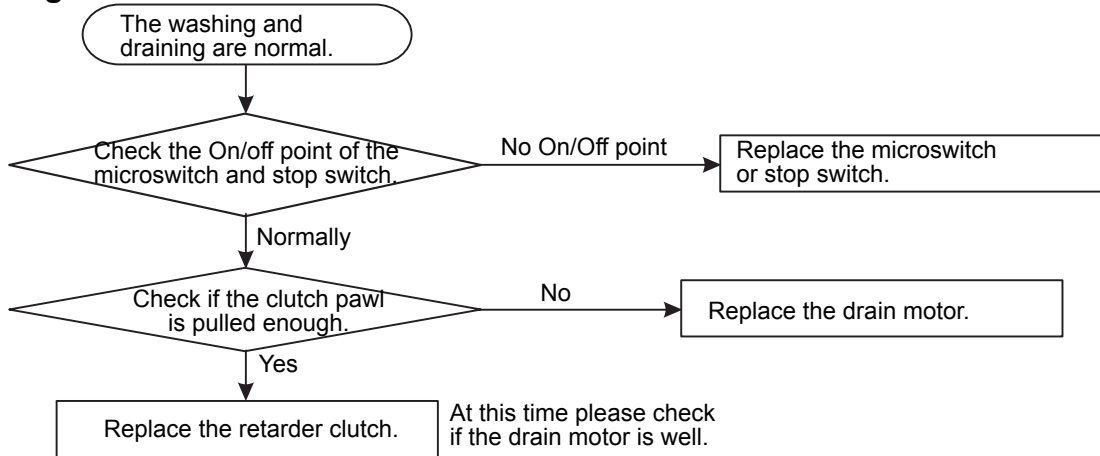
The washing and draining are normal.

Check the On/off point of the microswitch and stop switch.

No On/Off point

Replace the microswitch or stop switch.

Normally

Check if the clutch pawl is pulled enough.

No

Replace the drain motor.

Yes

Replace the retarder clutch.

At this time please check if the drain motor is well.